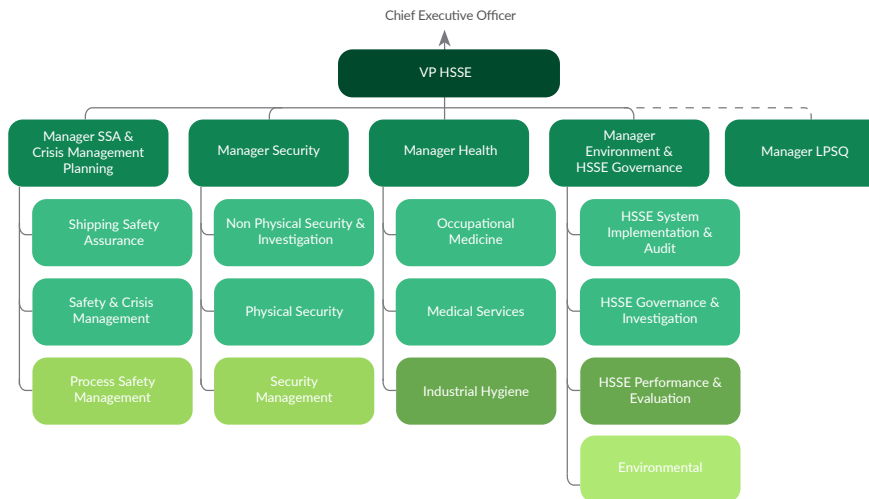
Chief Executive Officer

VP HSSE

Manager SSA & Crisis Management Planning

Shipping Safety Assurance

Safety & Crisis Management

Process Safety Management

Manager Security

Non Physical Security & Investigation

Physical Security

Security Management

Manager Health

Occupational Medicine

Medical Services

Industrial Hygiene

Manager Environment & HSSE Governance

HSSE System Implementation & Audit

HSSE Governance & Investigation

HSSE Performance & Evaluation

Environmental

Manager LPSQ